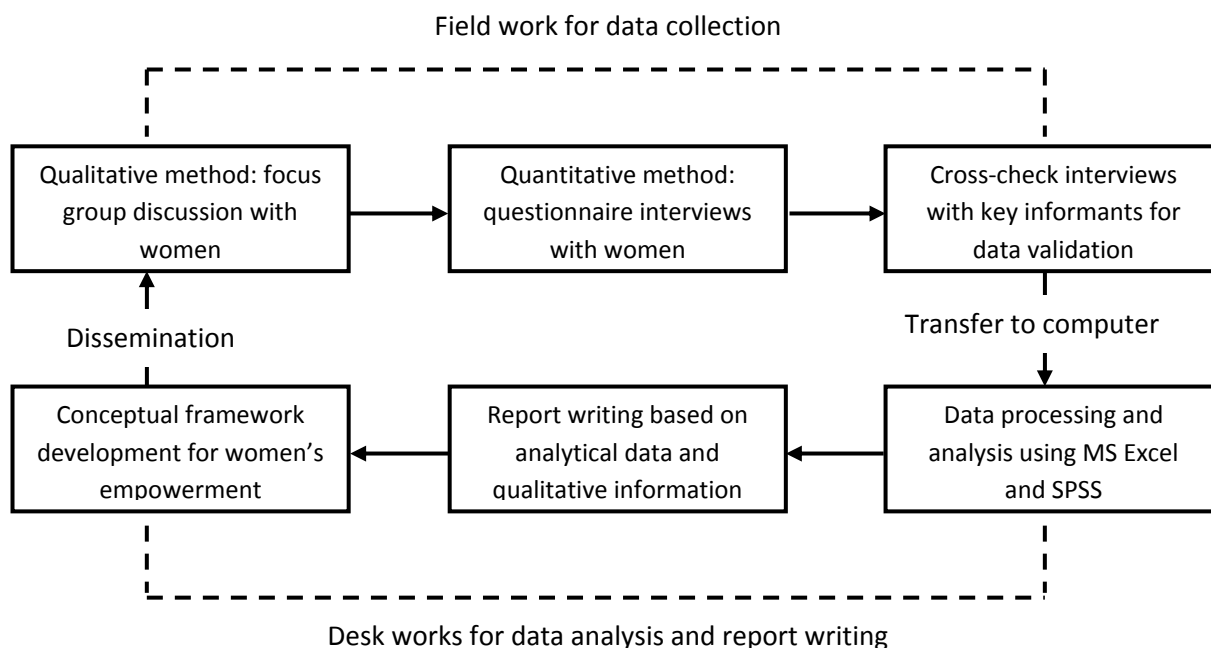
Field work for data collection

Qualitative method: focus group discussion with women

Quantitative method: questionnaire interviews with women

Cross-check interviews with key informants for data validation

Transfer to computer

Data processing and analysis using MS Excel and SPSS

Report writing based on analytical data and qualitative information

Conceptual framework development for women's empowerment

Dissemination

Desk works for data analysis and report writing